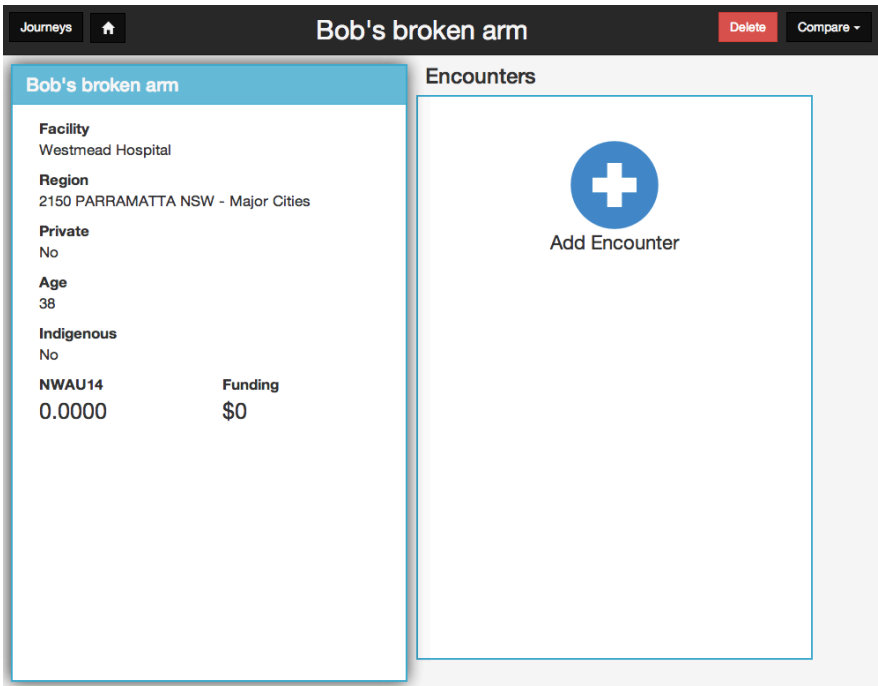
Journeys

Bob's broken arm

Delete

Compare

Bob's broken arm

Facility
Westmead Hospital

Region
2150 PARRAMATTA NSW - Major Cities

Private
No

Age
38

Indigenous
No

NWAU14
0.0000

Funding
$0

Encounters

Add Encounter